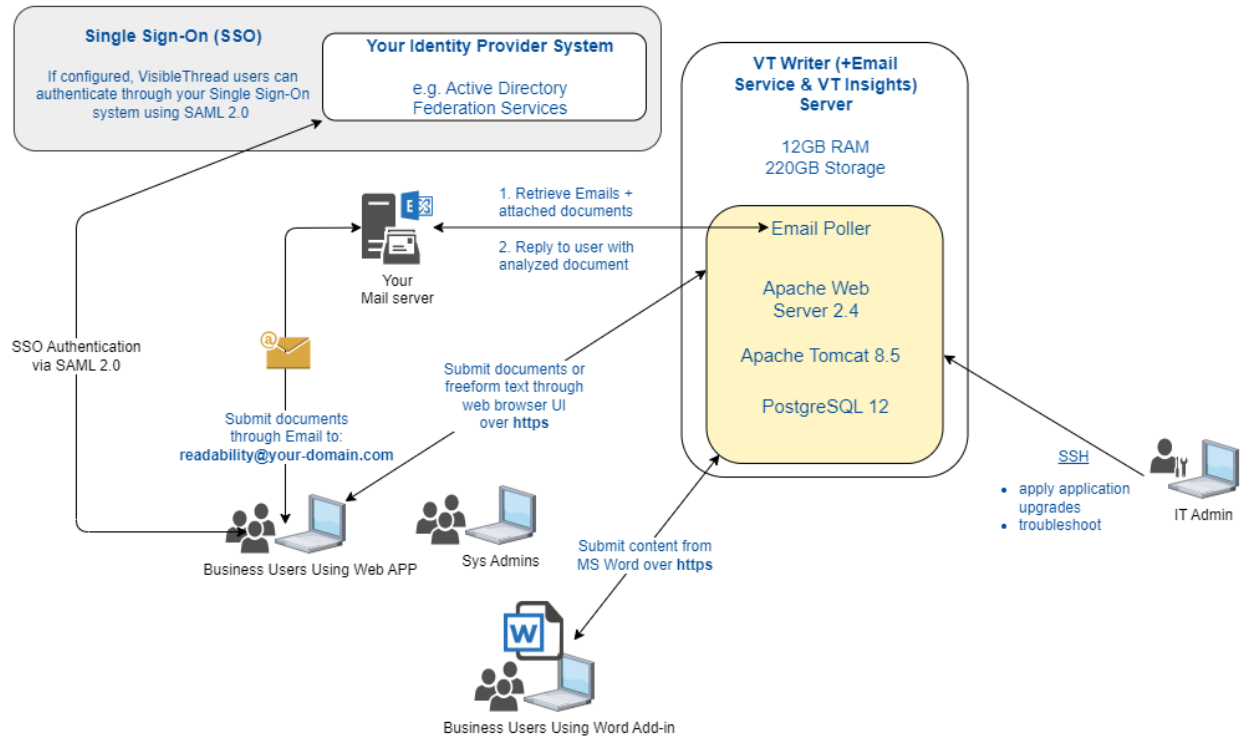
Single Sign-On (SSO)

If configured, VisibleThread users can authenticate through your Single Sign-On system using SAML 2.0

Your Identity Provider System

e.g. Active Directory Federation Services

VT Writer (+Email Service & VT Insights) Server

12GB RAM
220GB Storage

Email Poller

Apache Web Server 2.4

Apache Tomcat 8.5

PostgreSQL 12

1. Retrieve Emails + attached documents

2. Reply to user with analyzed document

Your Mail server

SSO Authentication via SAML 2.0

Submit documents or freeform text through web browser UI over **https**

Submit documents through Email to: **readability@your-domain.com**

SSH

- apply application upgrades
- troubleshoot

IT Admin

Business Users Using Web APP

Sys Admins

Submit content from MS Word over **https**

Business Users Using Word Add-in